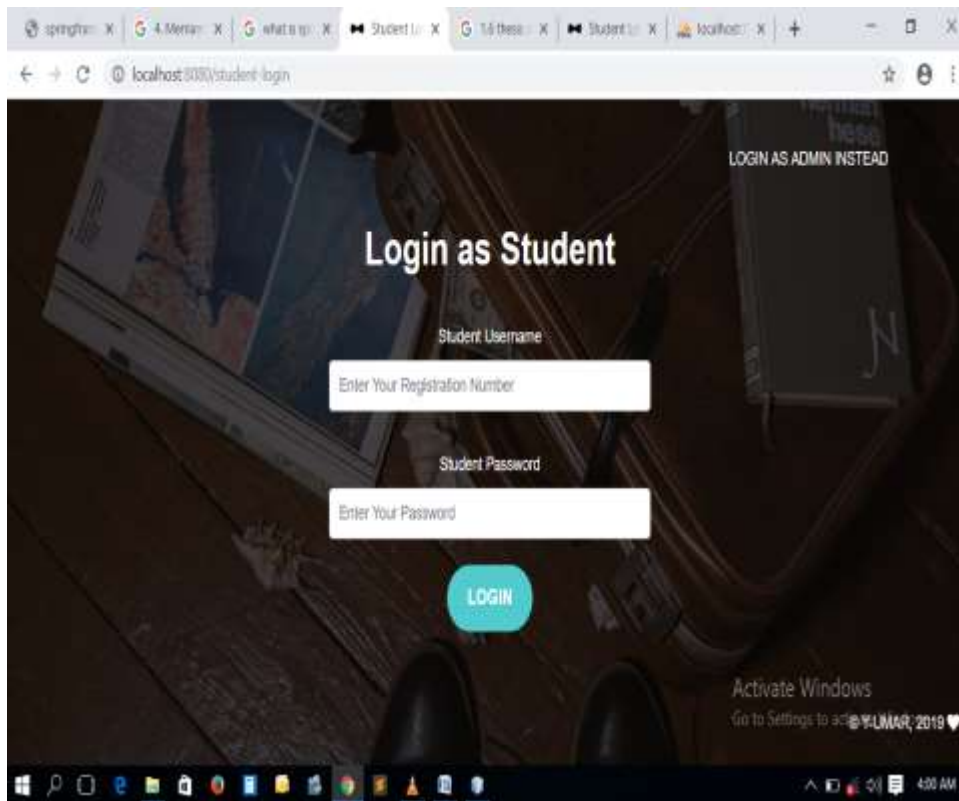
springfram × | 4. Memar × | what is sp × | Student Lo × | 1.6 these × | Student Lo × | localhost × | +

localhost:8080/student-login

LOGIN AS ADMIN INSTEAD

Login as Student

Student Username

Enter Your Registration Number

Student Password

Enter Your Password

LOGIN

Activate Windows
Go to Settings to act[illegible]

© Y.UMAR, 2019 ♥

4:00 AM